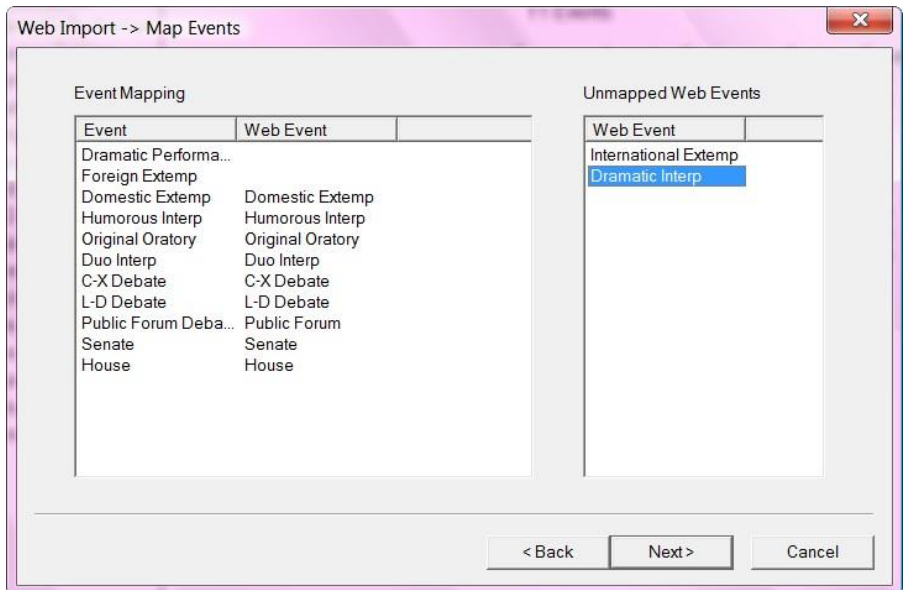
Web Import -> Map Events

Event Mapping

| Event | Web Event |
|---|---|
| Dramatic Performa... | |
| Foreign Extemp | |
| Domestic Extemp | Domestic Extemp |
| Humorous Interp | Humorous Interp |
| Original Oratory | Original Oratory |
| Duo Interp | Duo Interp |
| C-X Debate | C-X Debate |
| L-D Debate | L-D Debate |
| Public Forum Deba... | Public Forum |
| Senate | Senate |
| House | House |

Unmapped Web Events

| Web Event |
|---|
| International Extemp |
| Dramatic Interp |

< Back
Next >
Cancel